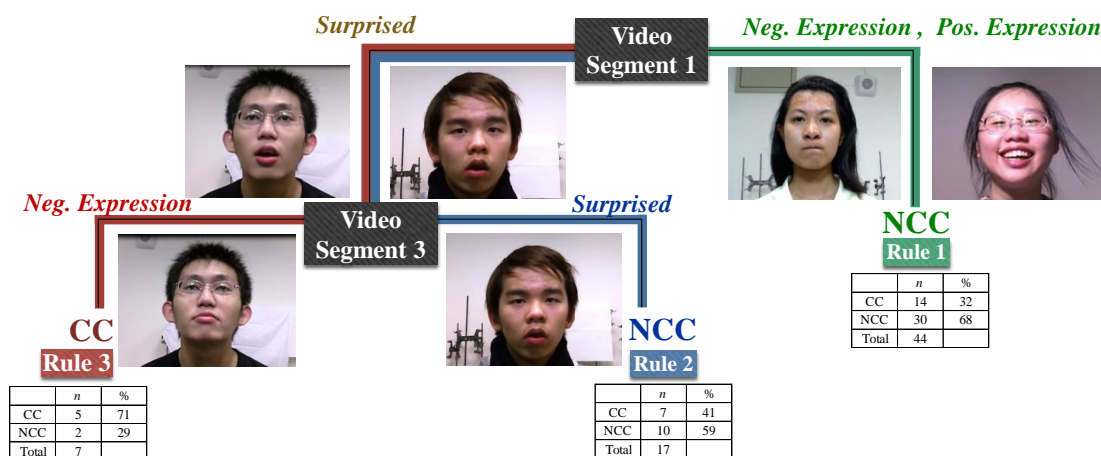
Surprised

Video Segment 1

Neg. Expression , Pos. Expression

Neg. Expression

Video Segment 3

Surprised

NCC
Rule 1

| | $n$ | % |
|---|---|---|
| CC | 14 | 32 |
| NCC | 30 | 68 |
| Total | 44 | |

CC
Rule 3

| | $n$ | % |
|---|---|---|
| CC | 5 | 71 |
| NCC | 2 | 29 |
| Total | 7 | |

NCC
Rule 2

| | $n$ | % |
|---|---|---|
| CC | 7 | 41 |
| NCC | 10 | 59 |
| Total | 17 | |